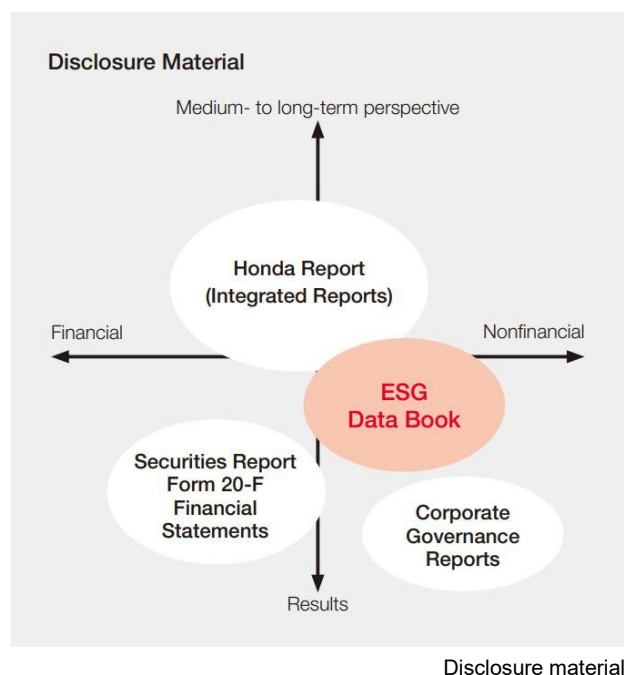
Disclosure Material

Medium- to long-term perspective

Honda Report (Integrated Reports)

Financial

Nonfinancial

ESG Data Book

Securities Report Form 20-F Financial Statements

Corporate Governance Reports

Results

Disclosure material